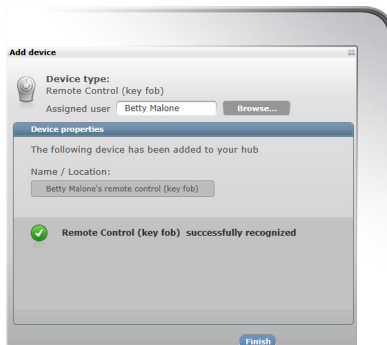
Add device

Device type:
Remote Control (key fob)

Assigned user Betty Malone Browse...

Device properties

The following device has been added to your hub

Name / Location:

Betty Malone's remote control (key fob)

Remote Control (key fob) successfully recognized

Finish